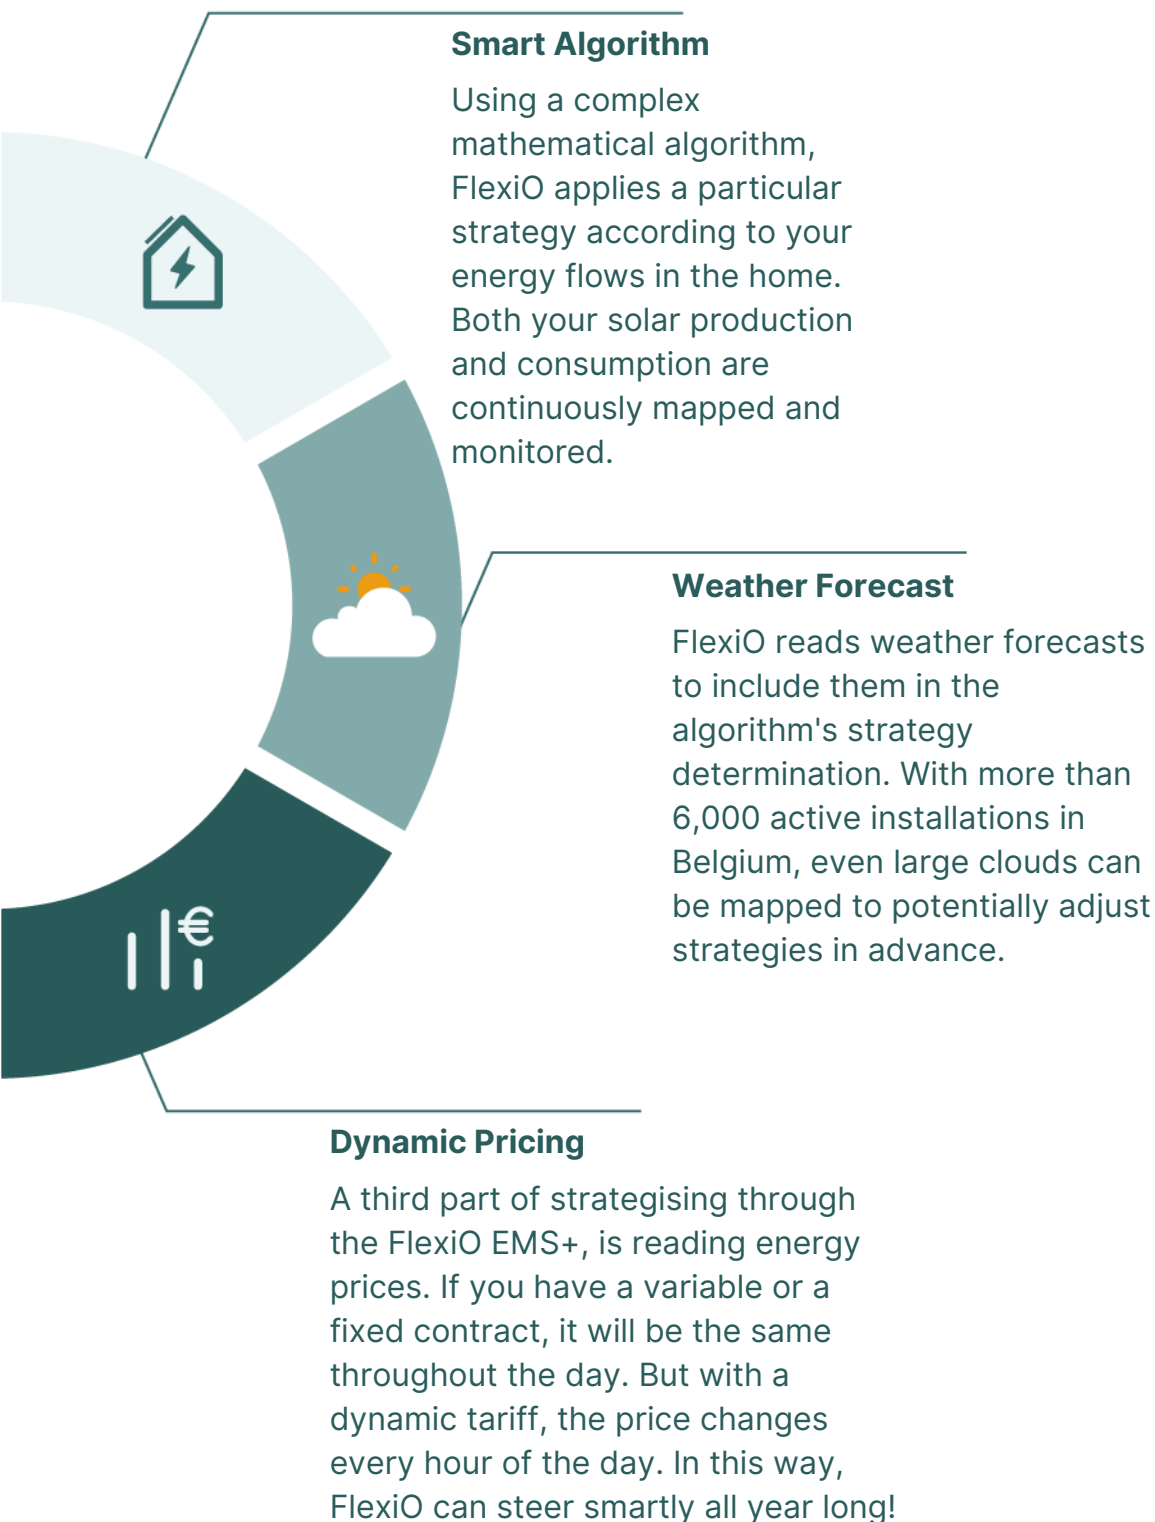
Smart Algorithm

Using a complex mathematical algorithm, FlexiO applies a particular strategy according to your energy flows in the home. Both your solar production and consumption are continuously mapped and monitored.

Weather Forecast

FlexiO reads weather forecasts to include them in the algorithm's strategy determination. With more than 6,000 active installations in Belgium, even large clouds can be mapped to potentially adjust strategies in advance.

€

Dynamic Pricing

A third part of strategising through the FlexiO EMS+, is reading energy prices. If you have a variable or a fixed contract, it will be the same throughout the day. But with a dynamic tariff, the price changes every hour of the day. In this way, FlexiO can steer smartly all year long!